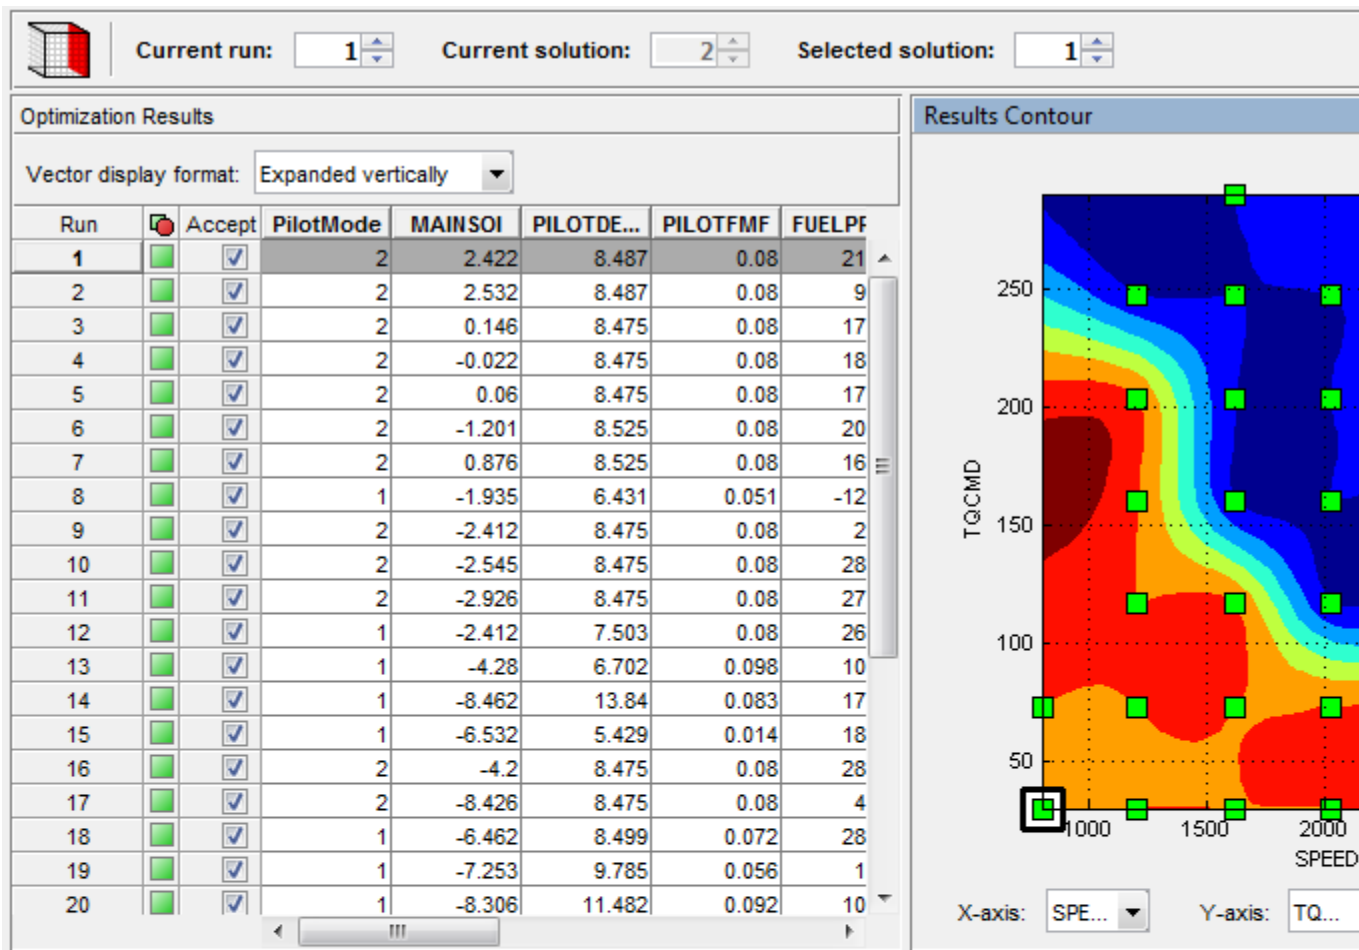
Current run: 1 Current solution: 2 Selected solution: 1

Optimization Results

Vector display format: Expanded vertically

| Run | | Accept | PilotMode | MAINSOI | PILOTDE... | PILOTFMF | FUELPF |
|---|---|---|---|---|---|---|---|
| 1 | | | 2 | 2.422 | 8.487 | 0.08 | 21 |
| 2 | | | 2 | 2.532 | 8.487 | 0.08 | 9 |
| 3 | | | 2 | 0.146 | 8.475 | 0.08 | 17 |
| 4 | | | 2 | -0.022 | 8.475 | 0.08 | 18 |
| 5 | | | 2 | 0.06 | 8.475 | 0.08 | 17 |
| 6 | | | 2 | -1.201 | 8.525 | 0.08 | 20 |
| 7 | | | 2 | 0.876 | 8.525 | 0.08 | 16 |
| 8 | | | 1 | -1.935 | 6.431 | 0.051 | -12 |
| 9 | | | 2 | -2.412 | 8.475 | 0.08 | 2 |
| 10 | | | 2 | -2.545 | 8.475 | 0.08 | 28 |
| 11 | | | 2 | -2.926 | 8.475 | 0.08 | 27 |
| 12 | | | 1 | -2.412 | 7.503 | 0.08 | 26 |
| 13 | | | 1 | -4.28 | 6.702 | 0.098 | 10 |
| 14 | | | 1 | -8.462 | 13.84 | 0.083 | 17 |
| 15 | | | 1 | -6.532 | 5.429 | 0.014 | 18 |
| 16 | | | 2 | -4.2 | 8.475 | 0.08 | 28 |
| 17 | | | 2 | -8.426 | 8.475 | 0.08 | 4 |
| 18 | | | 1 | -6.462 | 8.499 | 0.072 | 28 |
| 19 | | | 1 | -7.253 | 9.785 | 0.056 | 1 |
| 20 | | | 1 | -8.306 | 11.482 | 0.092 | 10 |

Results Contour

TQCMD
250
200
150
100
50
1000 1500 2000
SPEED

X-axis: SPE... Y-axis: TQ...